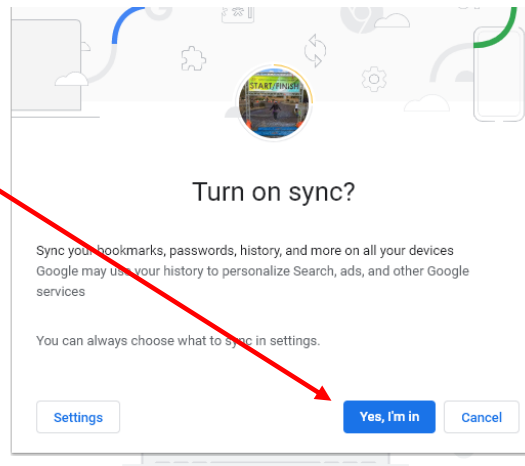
START/FINISH

Turn on sync?

Sync your bookmarks, passwords, history, and more on all your devices
Google may use your history to personalize Search, ads, and other Google services

You can always choose what to sync in settings.

Settings

Yes, I'm in

Cancel